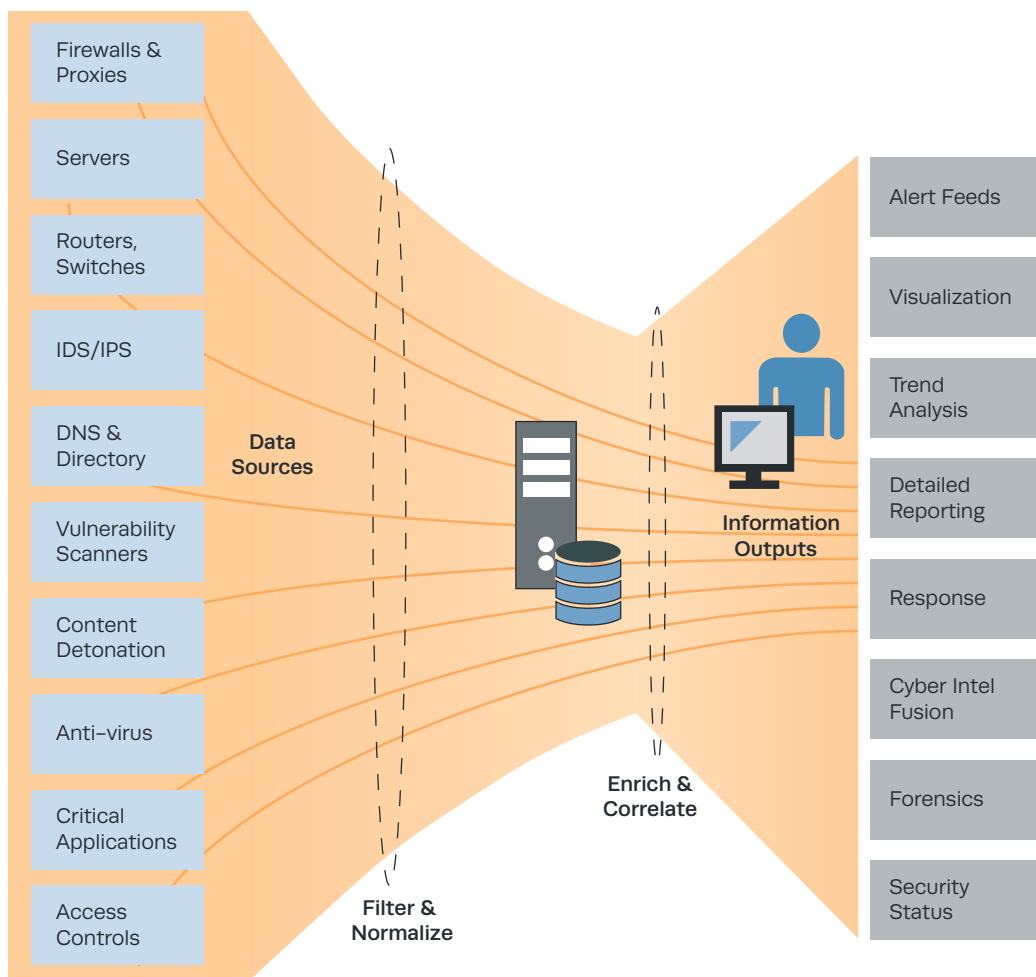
Firewalls & Proxies

Servers

Routers, Switches

IDS/IPS

DNS & Directory

Vulnerability Scanners

Content Detonation

Anti-virus

Critical Applications

Access Controls

Data Sources

Filter & Normalize

Enrich & Correlate

Information Outputs

Alert Feeds

Visualization

Trend Analysis

Detailed Reporting

Response

Cyber Intel Fusion

Forensics

Security Status